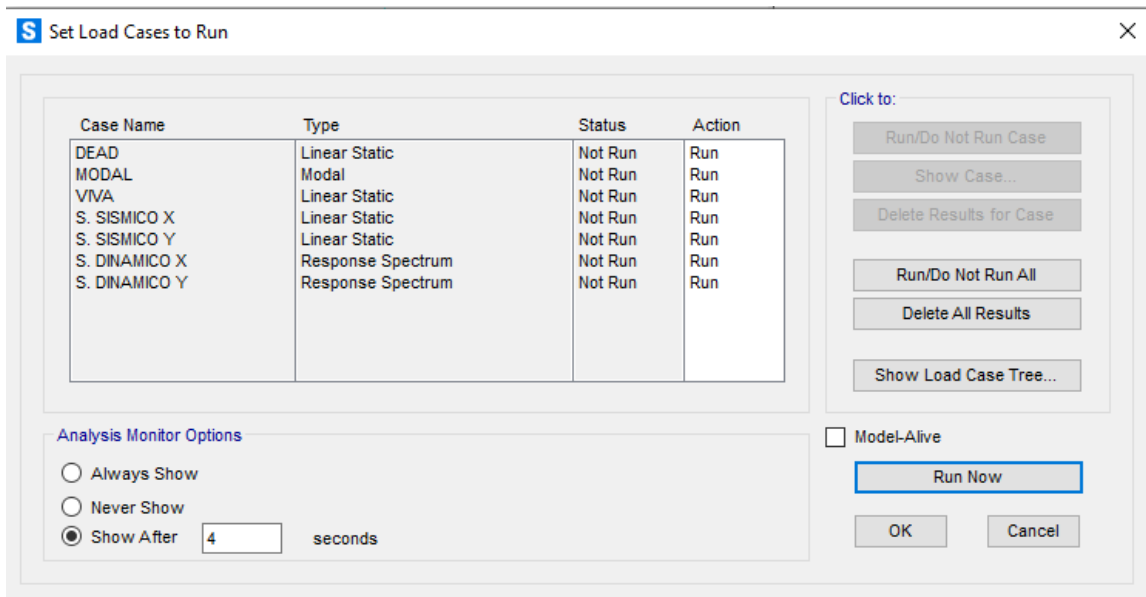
S Set Load Cases to Run

| Case Name | Type | Status | Action |
|---|---|---|---|
| DEAD | Linear Static | Not Run | Run |
| MODAL | Modal | Not Run | Run |
| VIVA | Linear Static | Not Run | Run |
| S. SISMICO X | Linear Static | Not Run | Run |
| S. SISMICO Y | Linear Static | Not Run | Run |
| S. DINAMICO X | Response Spectrum | Not Run | Run |
| S. DINAMICO Y | Response Spectrum | Not Run | Run |

Click to:
Run/Do Not Run Case
Show Case...
Delete Results for Case
Run/Do Not Run All
Delete All Results
Show Load Case Tree...

Analysis Monitor Options
Always Show
Never Show
Show After 4 seconds

Model-Alive
Run Now
OK
Cancel